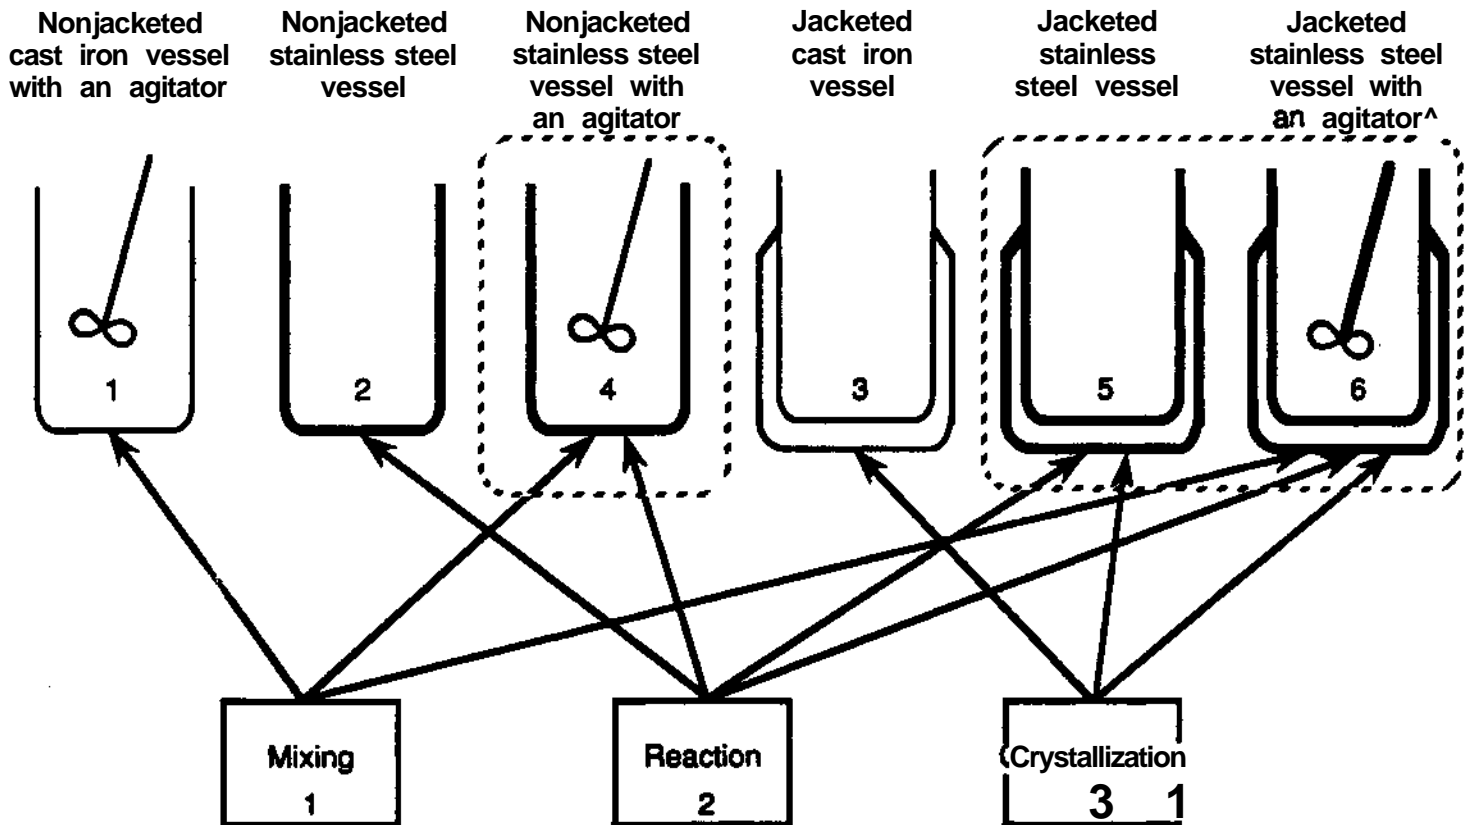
Nonjacketed cast iron vessel with an agitator

Nonjacketed stainless steel vessel

Nonjacketed stainless steel vessel with an agitator

Jacketed cast iron vessel

Jacketed stainless steel vessel

Jacketed stainless steel vessel with an agitator^

1

2

4

3

5

6

Mixing
1

Reaction
2

(Crystallization
3 1